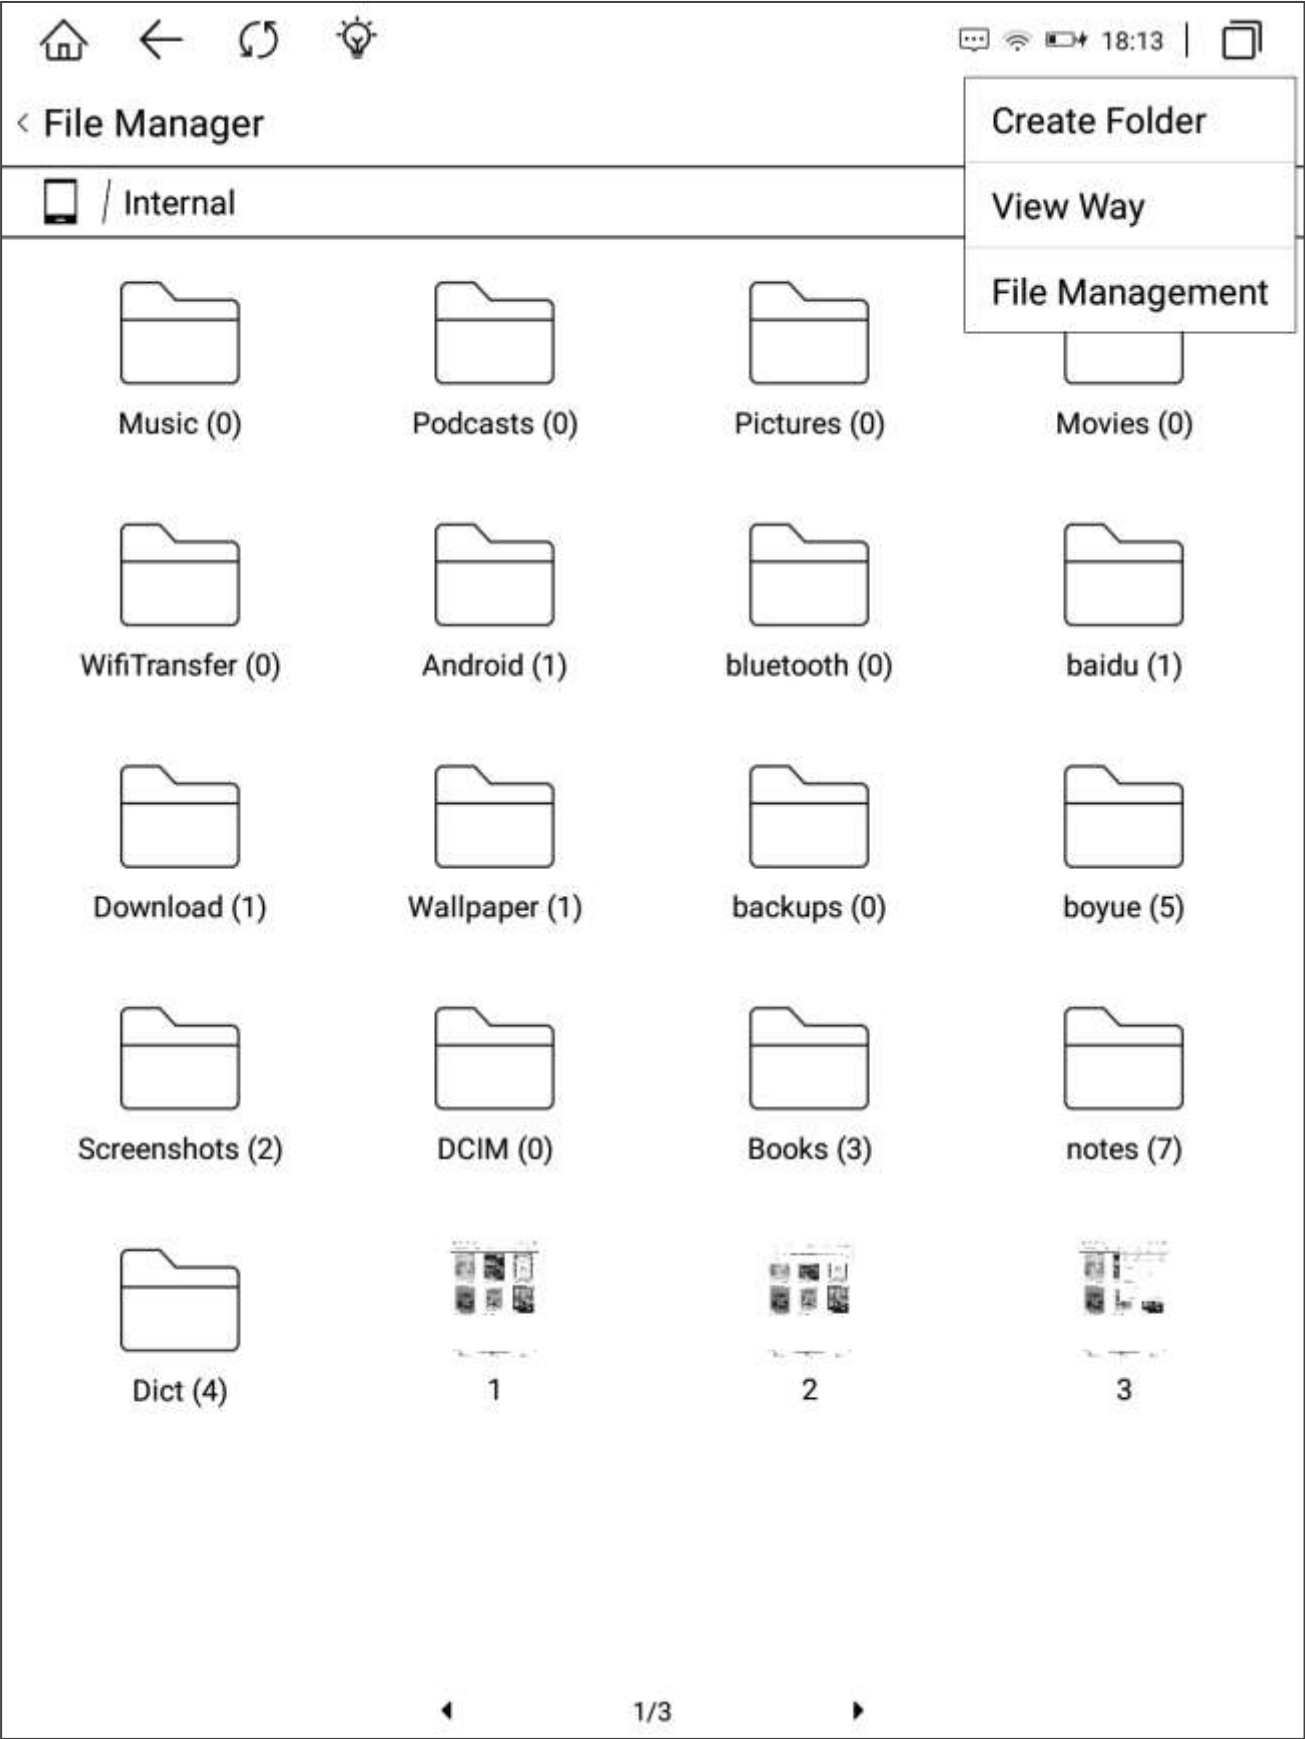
18:13

File Manager

Internal

Create Folder

View Way

File Management

Music (0)

Podcasts (0)

Pictures (0)

Movies (0)

WifiTransfer (0)

Android (1)

bluetooth (0)

baidu (1)

Download (1)

Wallpaper (1)

backups (0)

boyue (5)

Screenshots (2)

DCIM (0)

Books (3)

notes (7)

Dict (4)

1

2

3

1/3